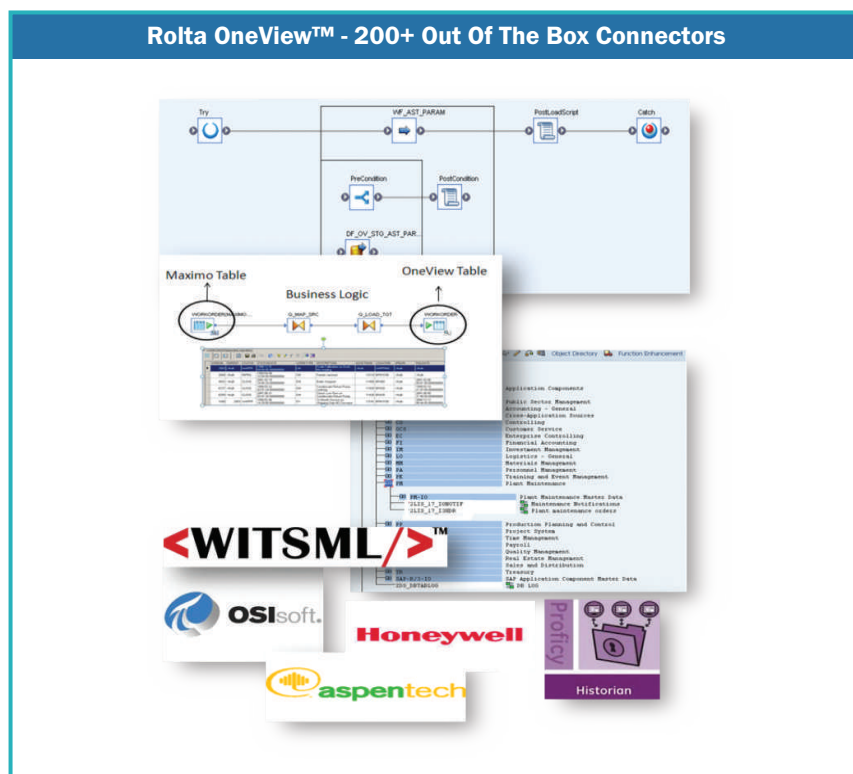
Rolta OneView™ - 200+ Out Of The Box Connectors

Try

WF_AST_PARAM

PostLoadScript

Catch

PreCondition

PostCondition

DF_OV_STG_AST_PAR...

Maximo Table

OneView Table

Business Logic

VWORKORDER_MAXIMO...

Q_MAP_SRC

Q_LOAD_TGT

VWORKORDER

Object Directory

Function Enhancement

Application Components

Public Sector Management
Accounting - General
Cross-Application Sources
Controlling
Customer Service
Enterprise Controlling
Financial Accounting
Investment Management
Logistics - General
Materials Management
Personnel Management
Training and Event Management
Plant Maintenance

PM-IO
Plant Maintenance Master Data
2LIS_17_I0NOTIF
Maintenance Notifications
2LIS_17_I3HDR
Plant maintenance orders

Production Planning and Control
Project System
Time Management
Payroll
Quality Management
Real Estate Management
Sales and Distribution
Treasury
SAP-R/3-IO
SAP Application Component Master Data
DB LOG

<WITSML/>™

OSIsoft.

Honeywell

Proficy

Historian

aspentech